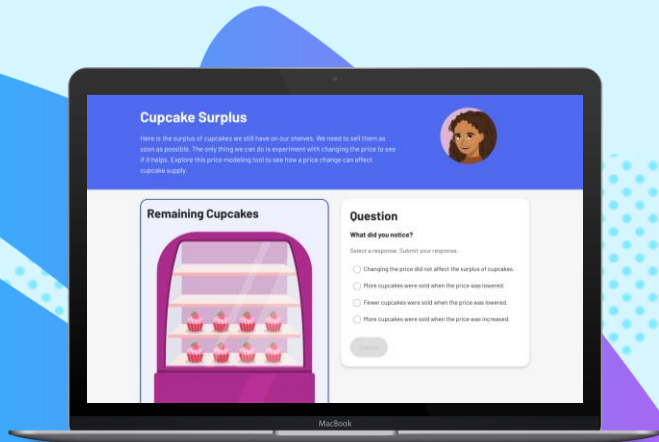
Cupcake Surplus

Here is the surplus of cupcakes we still have on our shelves. We need to sell them as soon as possible. The only thing we can do is experiment with changing the price to see if it helps. Explore this price modeling tool to see how a price change can affect cupcake supply.

Remaining Cupcakes

Question

What did you notice?

Select a response. Submit your response.

Changing the price did not affect the surplus of cupcakes.

More cupcakes were sold when the price was lowered.

Fewer cupcakes were sold when the price was lowered.

More cupcakes were sold when the price was increased.

Submit

MacBook